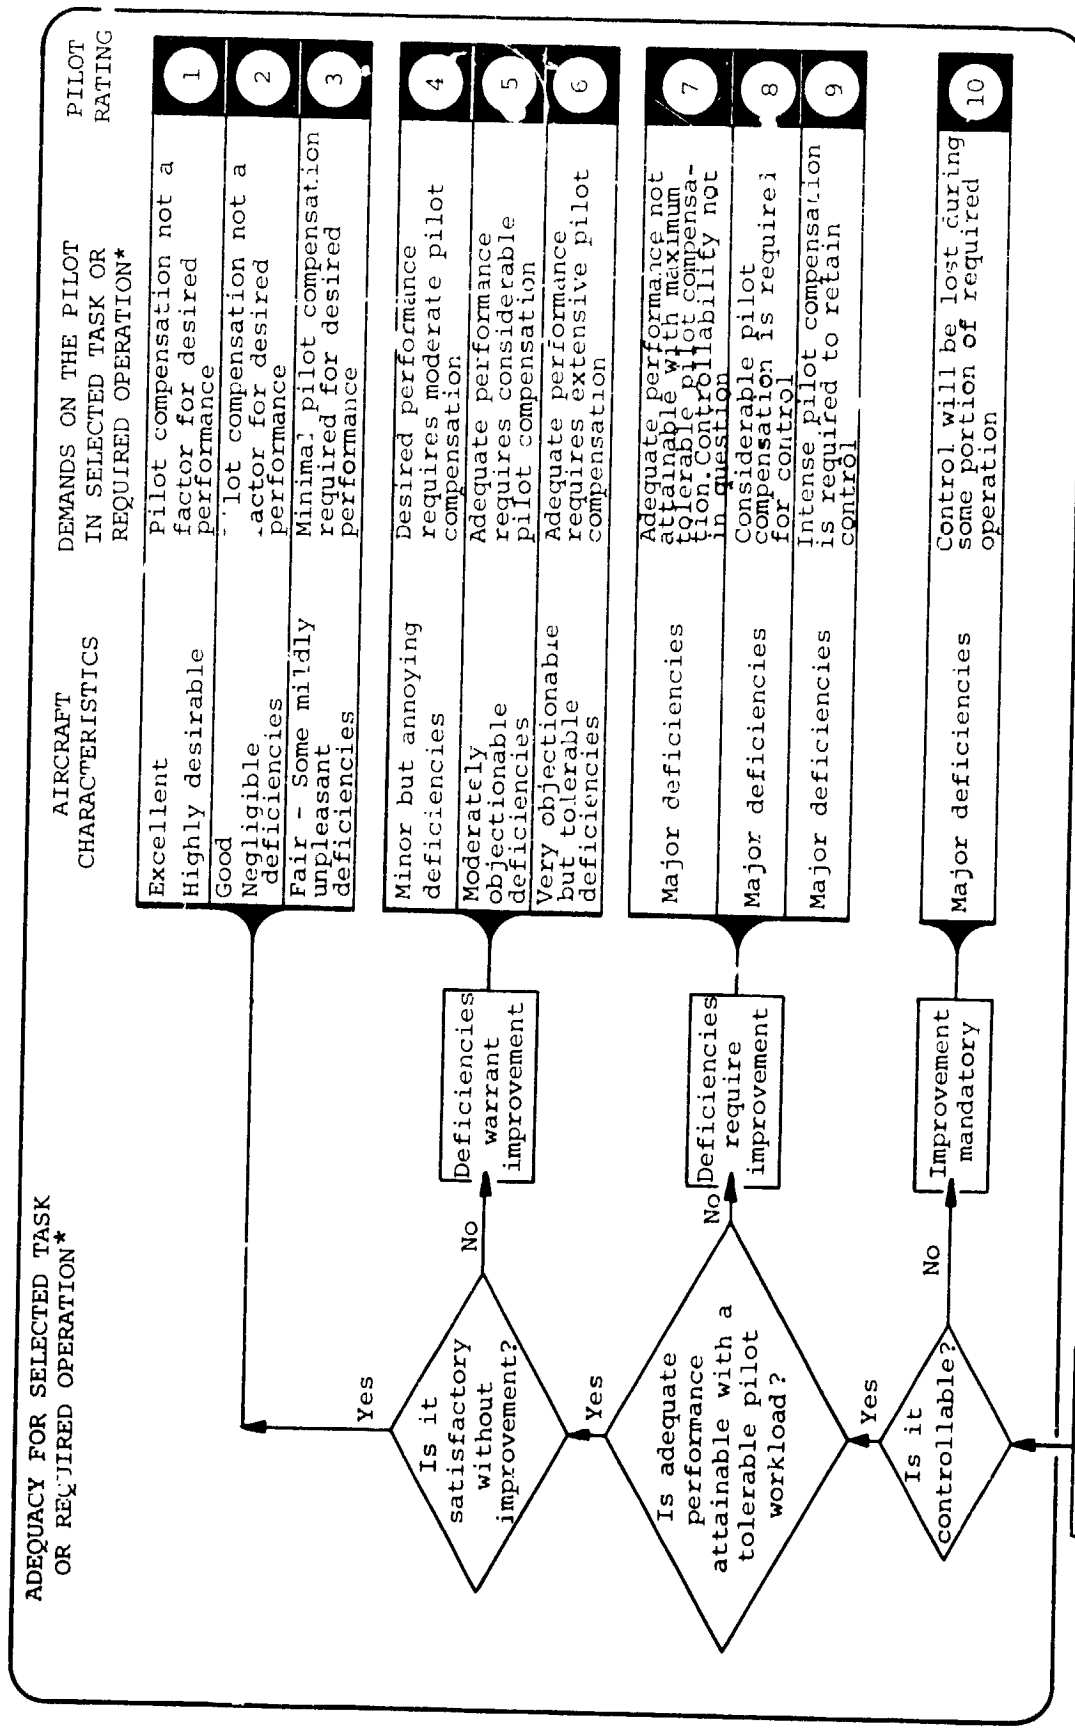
ADEQUACY FOR SELECTED TASK OR REQUIRED OPERATION*

Is it satisfactory without improvement?

Yes

No

Deficiencies warrant improvement

Is adequate performance attainable with a tolerable pilot workload?

Yes

No

Deficiencies require improvement

Is it controllable?

Yes

No

Improvement mandatory

| AIRCRAFT CHARACTERISTICS | DEMANDS ON THE PILOT IN SELECTED TASK OR REQUIRED OPERATION* | PILOT RATING |
|---|---|---|
| Excellent Highly desirable | Pilot compensation not a factor for desired performance | 1 |
| Good Negligible deficiencies | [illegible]lot compensation not a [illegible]actor for desired performance | 2 |
| Fair - Some mildly unpleasant deficiencies | Minimal pilot compensation required for desired performance | 3 |
| Minor but annoying deficiencies | Desired performance requires moderate pilot compensation | 4 |
| Moderately objectionable deficiencies | Adequate performance requires considerable pilot compensation | 5 |
| Very objectionable but tolerable deficiencies | Adequate performance requires extensive pilot compensation | 6 |
| Major deficiencies | Adequate performance not attainable with maximum tolerable pilot compensation. Controllability not in question | 7 |
| Major deficiencies | Considerable pilot compensation is required for control | 8 |
| Major deficiencies | Intense pilot compensation is required to retain control | 9 |
| Major deficiencies | Control will be lost during some portion of required operation | 10 |